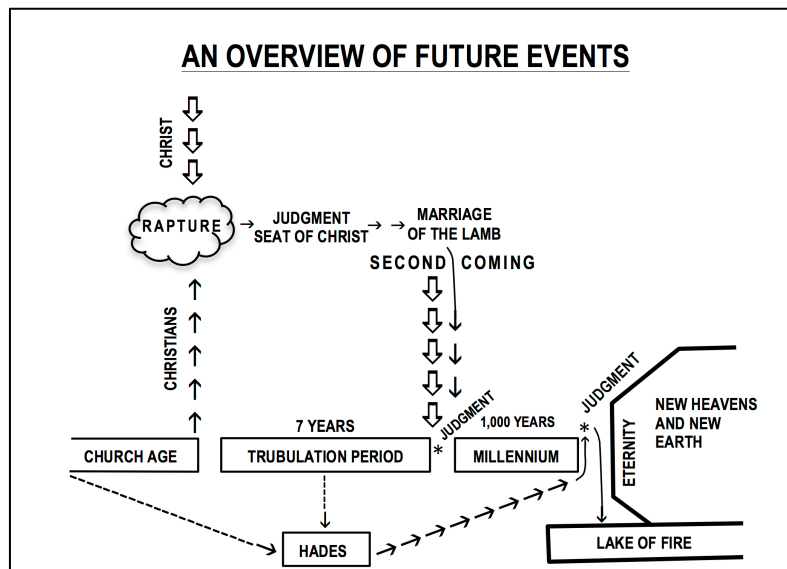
AN OVERVIEW OF FUTURE EVENTS

CHRIST

RAPTURE

JUDGMENT SEAT OF CHRIST

MARRIAGE OF THE LAMB

SECOND COMING

CHRISTIANS

7 YEARS

JUDGMENT

1,000 YEARS

JUDGMENT

NEW HEAVENS AND NEW EARTH

ETERNITY

CHURCH AGE

TRUBULATION PERIOD

*

MILLENNIUM

*

HADES

LAKE OF FIRE